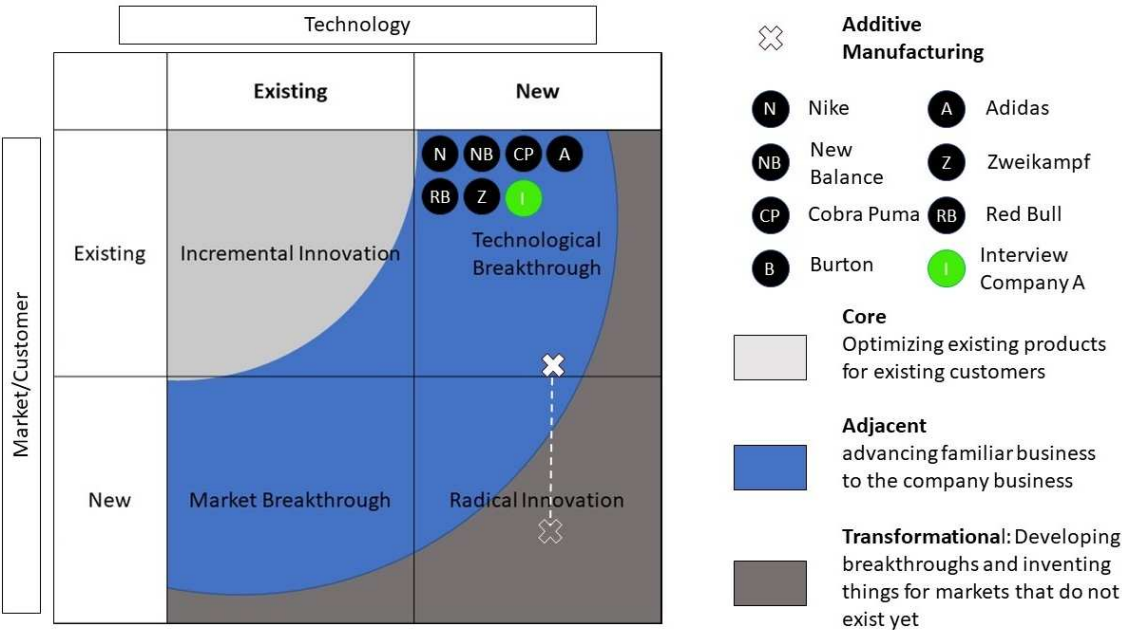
Technology

Market/Customer

| | Existing | New |
|---|---|---|
| Existing | Incremental Innovation | N NB CP A RB Z I Technological Breakthrough |
| New | Market Breakthrough | Radical Innovation |

Additive Manufacturing

N Nike
A Adidas
NB New Balance
Z Zweikampf
CP Cobra Puma
RB Red Bull
B Burton
I Interview Company A

Core
Optimizing existing products for existing customers

Adjacent
advancing familiar business to the company business

Transformational: Developing breakthroughs and inventing things for markets that do not exist yet